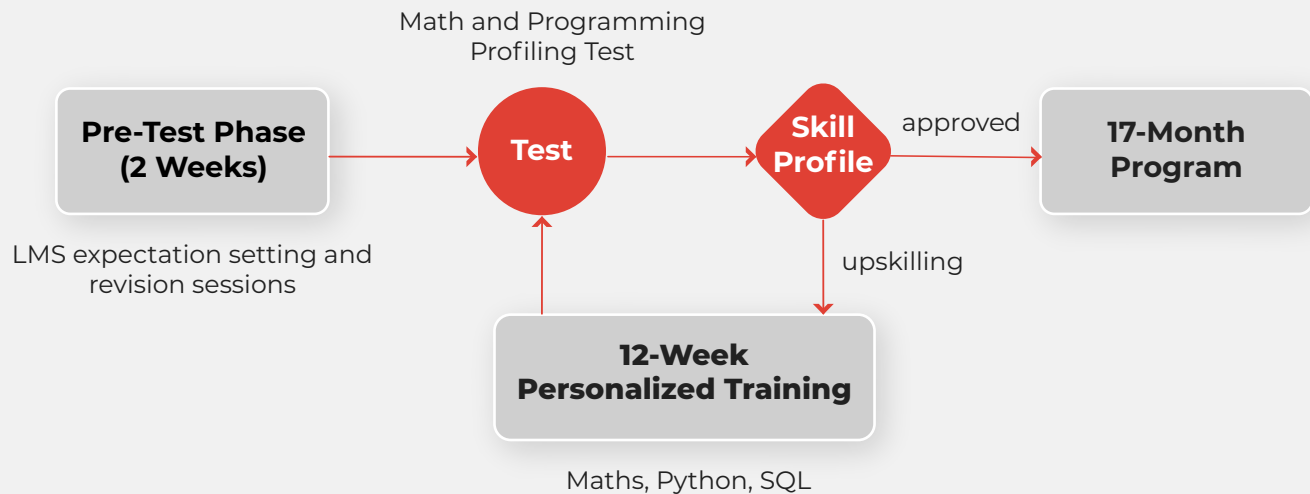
Math and Programming Profiling Test

Pre-Test Phase (2 Weeks)

LMS expectation setting and revision sessions

Test

Skill Profile

approved

17-Month Program

upskilling

12-Week Personalized Training

Maths, Python, SQL